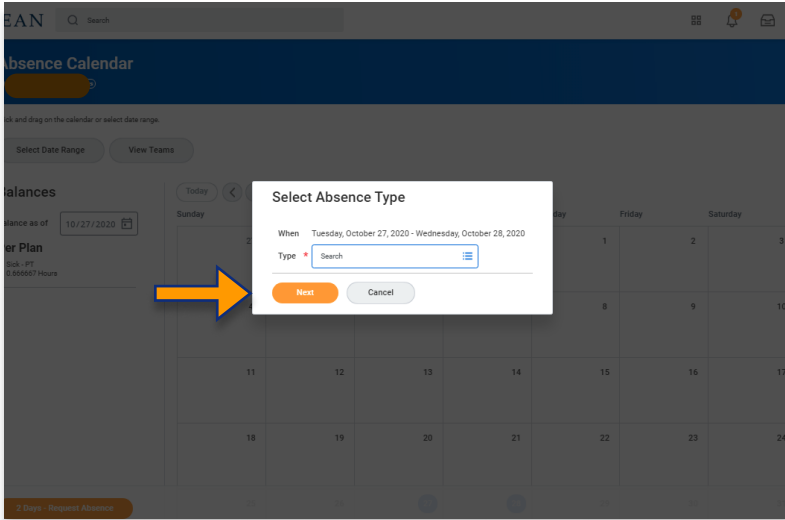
EAN Search

Absence Calendar

lick and drag on the calendar or select date range.

Select Date Range View Teams

Balances

alance as of 10/27/2020

er Plan

Sick - PT
0.666667 Hours

Today

Sunday

day Friday Saturday

2 1 2 3

8 9 10

11 12 13 14 15 16 17

18 19 20 21 22 23 24

2 Days - Request Absence

Select Absence Type

When Tuesday, October 27, 2020 - Wednesday, October 28, 2020

Type * Search

Next Cancel